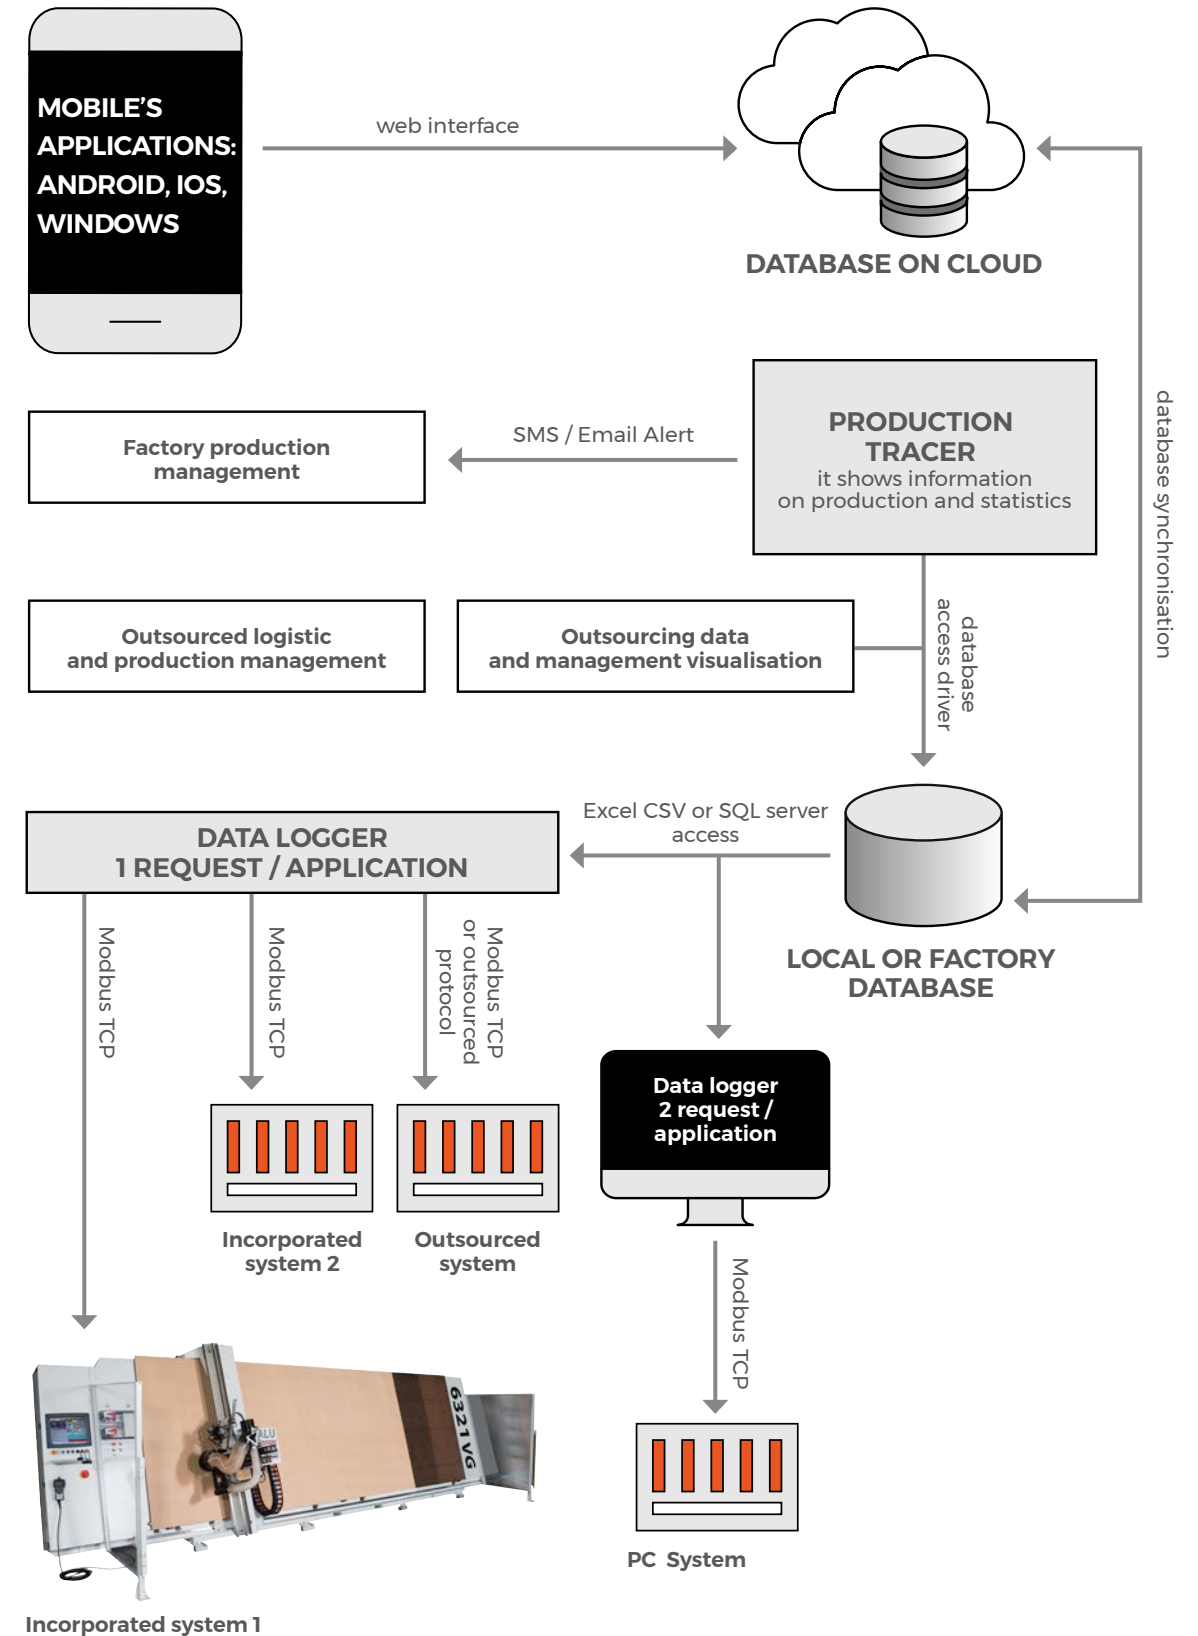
MOBILE'S APPLICATIONS: ANDROID, IOS, WINDOWS

web interface

DATABASE ON CLOUD

database synchronisation

Factory production management

SMS / Email Alert

PRODUCTION TRACER
it shows information on production and statistics

Outsourced logistic and production management

Outsourcing data and management visualisation

database access driver

DATA LOGGER
1 REQUEST / APPLICATION

Excel CSV or SQL server access

LOCAL OR FACTORY DATABASE

Modbus TCP

Modbus TCP

Modbus TCP or outsourced protocol

Data logger 2 request / application

Incorporated system 2

Outsourced system

Modbus TCP

6321VG

PC System

Incorporated system 1